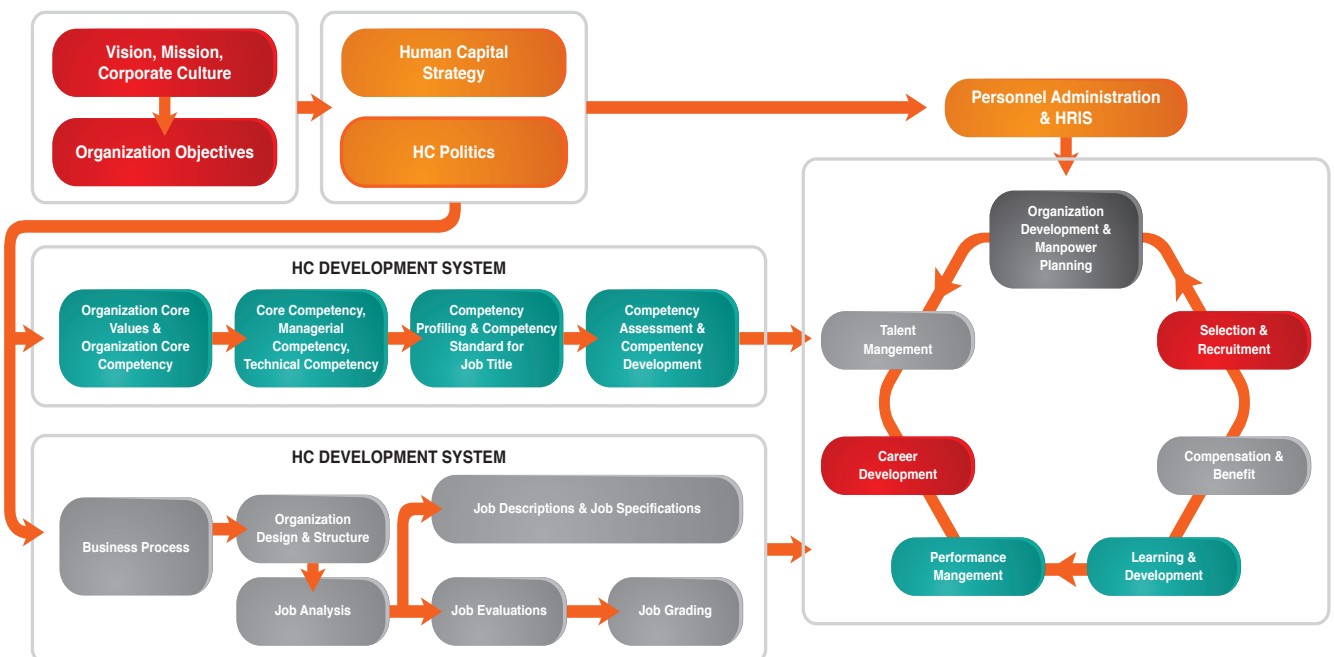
Vision, Mission, Corporate Culture

Organization Objectives

Human Capital Strategy

HC Politics

Personnel Administration & HRIS

HC DEVELOPMENT SYSTEM

Organization Core Values & Organization Core Competency

Core Competency, Managerial Competency, Technical Competency

Competency Profiling & Competency Standard for Job Title

Competency Assessment & Compentency Development

HC DEVELOPMENT SYSTEM

Business Process

Organization Design & Structure

Job Analysis

Job Descriptions & Job Specifications

Job Evaluations

Job Grading

Organization Development & Manpower Planning

Selection & Recruitment

Compensation & Benefit

Learning & Development

Performance Mangement

Career Development

Talent Mangement